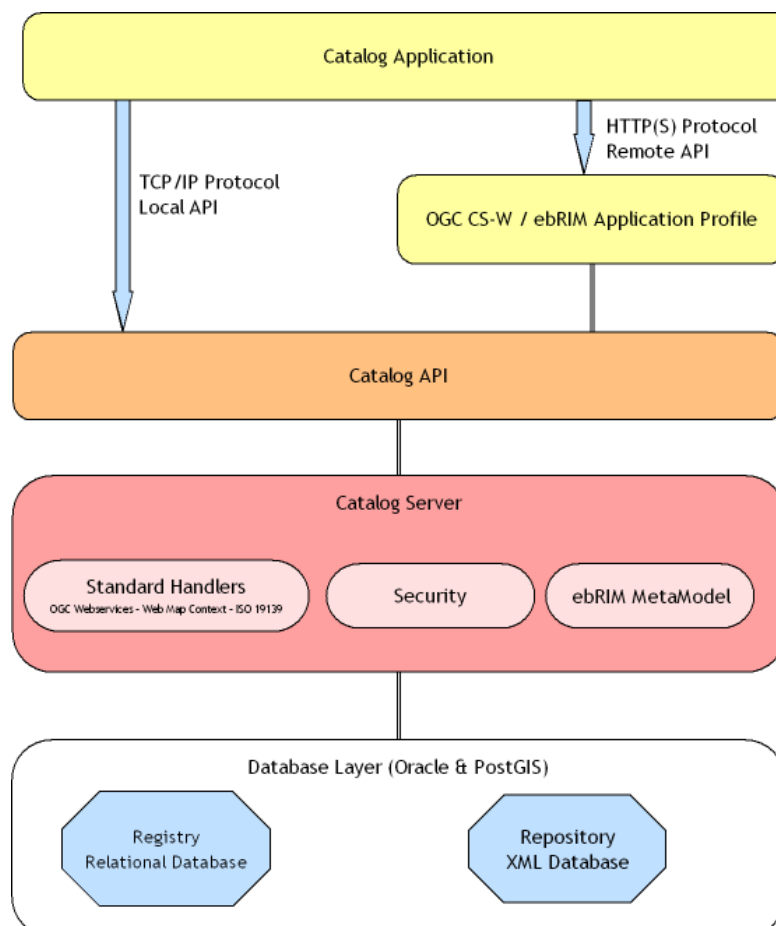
Catalog Application

TCP/IP Protocol
Local API

HTTP(S) Protocol
Remote API

OGC CS-W / ebRIM Application Profile

Catalog API

Catalog Server

Standard Handlers
OGC Webservices - Web Map Context - ISO 19139

Security

ebRIM MetaModel

Database Layer (Oracle & PostGIS)

Registry
Relational Database

Repository
XML Database